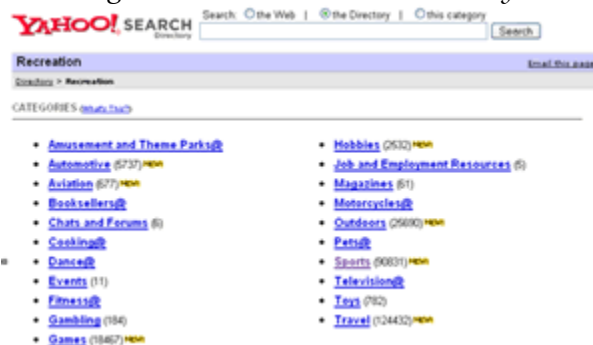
YAHOO! SEARCH Directory

Search: the Web | the Directory | this category

Search

Recreation

Email this page

Directory > Recreation

CATEGORIES (What's This?)

- Amusement and Theme Parks@
- Automotive (5737) NEW
- Aviation (677) NEW
- Booksellers@
- Chats and Forums (6)
- Cooking@
- Dance@
- Events (11)
- Fitness@
- Gambling (184)
- Games (18467) NEW

- Hobbies (2532) NEW
- Job and Employment Resources (5)
- Magazines (61)
- Motorcycles@
- Outdoors (25680) NEW
- Pets@
- Sports (90831) NEW
- Television@
- Toys (782)
- Travel (124432) NEW